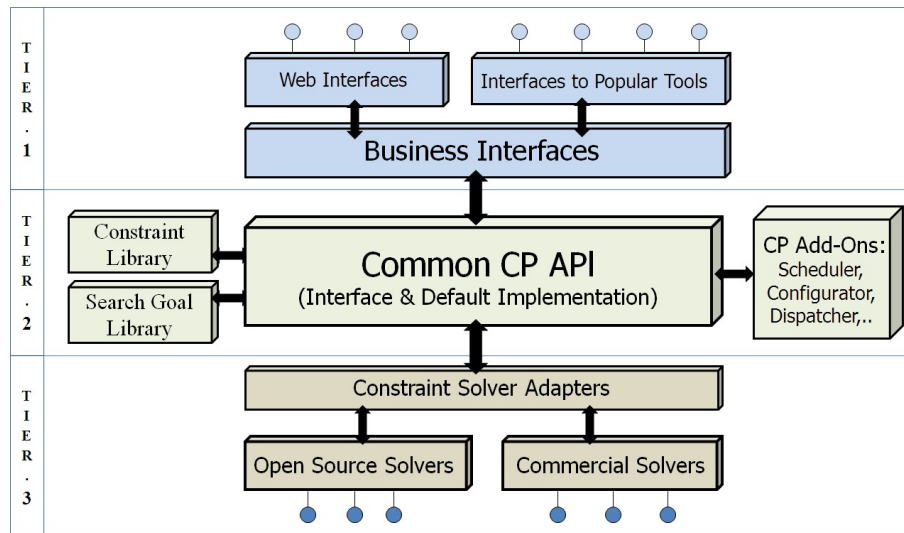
TIER.1

Web Interfaces

Interfaces to Popular Tools

Business Interfaces

TIER.2

Constraint Library

Search Goal Library

Common CP API
(Interface & Default Implementation)

CP Add-Ons:
Scheduler,
Configurator,
Dispatcher,..

TIER.3

Constraint Solver Adapters

Open Source Solvers

Commercial Solvers